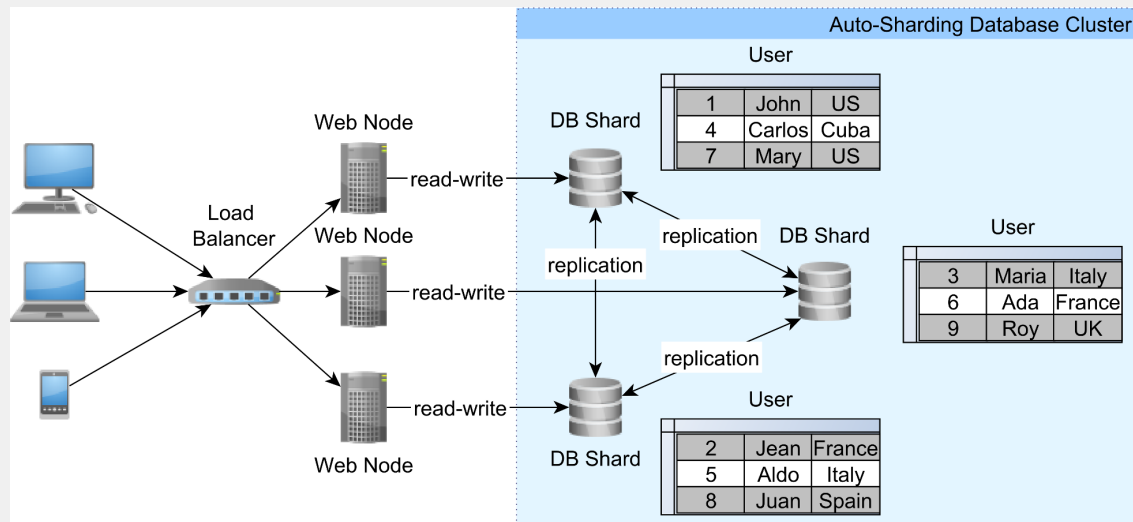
Auto-Sharding Database Cluster

Load Balancer

Web Node

read-write

Web Node

read-write

Web Node

read-write

DB Shard

User

| 1 | John | US |
|---|---|---|
| 4 | Carlos | Cuba |
| 7 | Mary | US |

replication

replication

DB Shard

User

| 3 | Maria | Italy |
|---|---|---|
| 6 | Ada | France |
| 9 | Roy | UK |

replication

DB Shard

User

| 2 | Jean | France |
|---|---|---|
| 5 | Aldo | Italy |
| 8 | Juan | Spain |